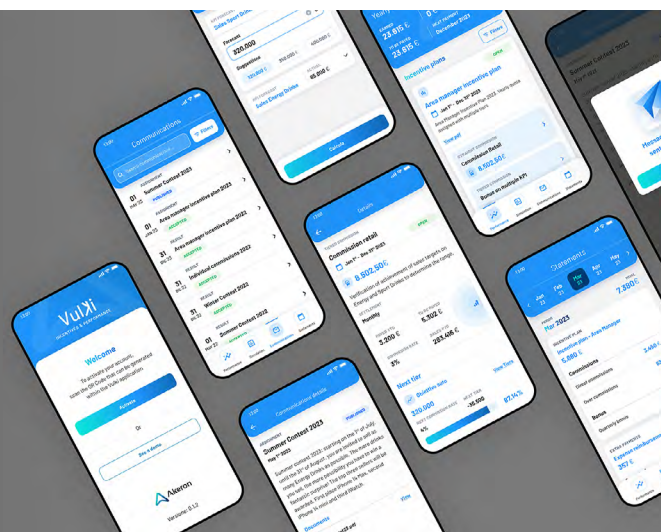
Sales Sport Drinks
Forecast
320.000
Sales Energy Drinks
Validate

Yearly
23.615 €
23.615 €
December 2023
Incentive plans
Area manager incentive plan
Jan 1st - Dec 31st 2023
Area Manager Incentive Plan 2023
View plan
Commission Retail
8.902,50€
Bonus on multiple KPI
8.902,50€

Summer Contest 2023

Communications
Filters
Summer Contest 2023
Area manager incentive plan 2023
ACCEPTED
Individual commissions 2023
ACCEPTED
Winter Contest 2022
ACCEPTED
Summer Contest 2022

Details
OPEN
Commission retail
Jan 1st - Dec 31st 2023
8.902,50 €
Monthly
3.200 €
5.102 €
283.486 €
3%
Next tier
320.000
-35.500
97.14 %

Statements
Jan
Feb
Mar
Apr
May
7.380 €
Mar 2023
Incentive plan - Area Manager
5.880 €
Commissions
Bonus
Expense reimbursement
267 €

VulKi
INCENTIVES & PERFORMANCE
Welcome
To activate your account, scan the QR Code that can be generated within the Vulki application.
Activate
Or
See a demo
Akeron
Version: 0.1.0

Communication details
Summer Contest 2023
May 1st 2022
Summer contest 2023: starting on the 1st of July until the 31st of August, we are thrilled to ... sell... Energy Drinks as possible. The more drinks you sell, the more possibility you have to win a fantastic ... The three best sellers will be awarded. First place: iPhone 14 Pro, second place ... and third iWatch.
Documents
View